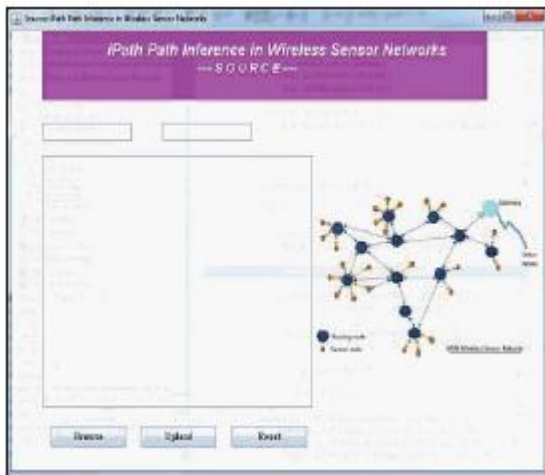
Source Path Path Inference in Wireless Sensor Networks

iPath Path Inference in Wireless Sensor Networks
---SOURCE---

Gateway

Other Nodes

Routing node
Sensor node

WSN Wireless Sensor Network

Browse
Upload
Reset